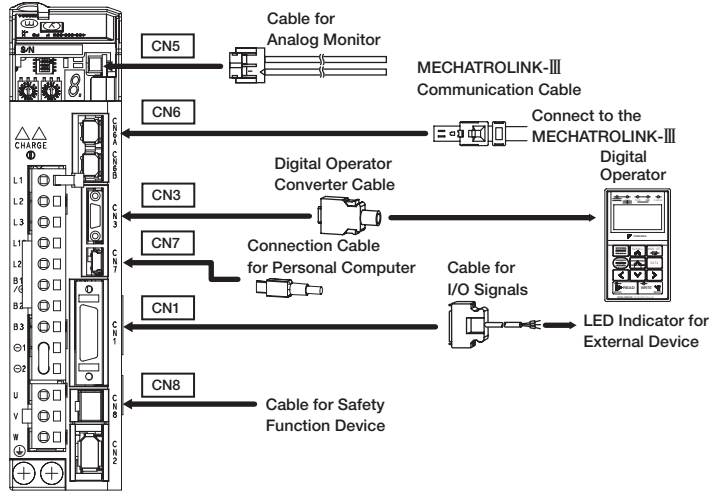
S/N

CN5

Cable for Analog Monitor

MECHATROLINK-Ⅲ Communication Cable

CN6

Connect to the MECHATROLINK-Ⅲ

CHARGE

CN6A

CN6B

Digital Operator Converter Cable

Digital Operator

L1

L2

L3

CN3

CN3

L1C

L2C

CN7

CN7

Connection Cable for Personal Computer

B1/⊕

B2

B3

Cable for I/O Signals

CN1

CN1

⊖1

⊖2

LED Indicator for External Device

U

V

W

CN8

CN8

Cable for Safety Function Device

CN2